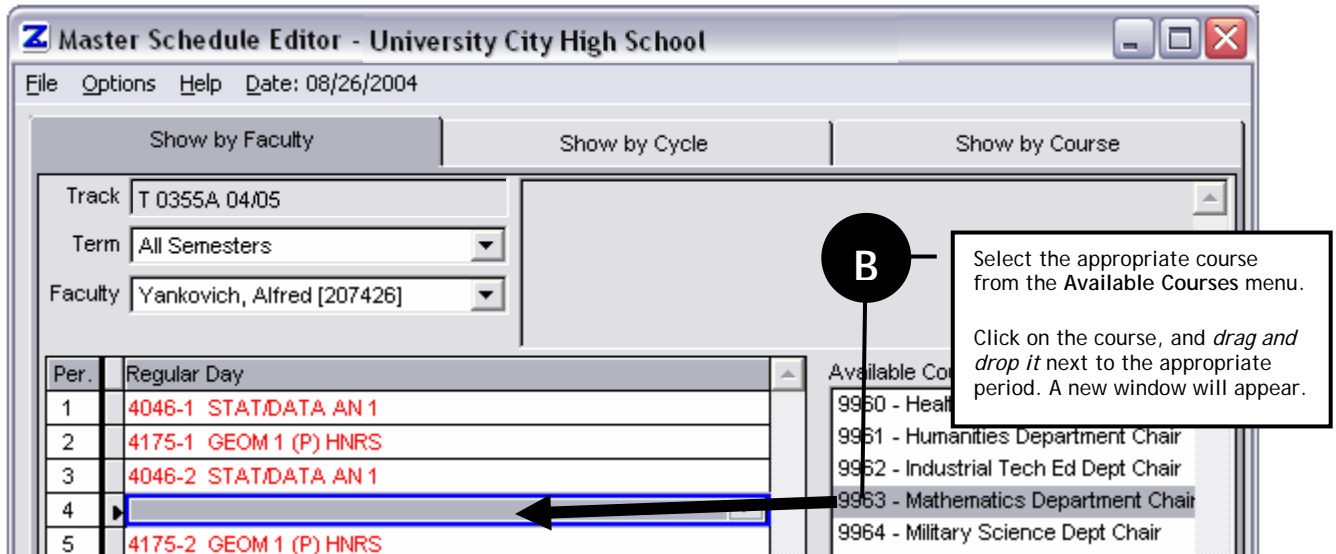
Master Schedule Editor - University City High School

File Options Help Date: 08/26/2004

Show by Faculty | Show by Cycle | Show by Course

Track T 0355A 04/05
Term All Semesters
Faculty Yankovich, Alfred [207426]

| Per. | Regular Day |
|---|---|
| 1 | 4046-1 STAT/DATA AN 1 |
| 2 | 4175-1 GEOM 1 (P) HNRS |
| 3 | 4046-2 STAT/DATA AN 1 |
| 4 | |
| 5 | 4175-2 GEOM 1 (P) HNRS |

Available Cou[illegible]
9960 - Heal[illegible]
9961 - Humanities Department Chair
9962 - Industrial Tech Ed Dept Chair
9963 - Mathematics Department Chair
9964 - Military Science Dept Chair

B

Select the appropriate course from the **Available Courses** menu.

Click on the course, and *drag and drop it* next to the appropriate period. A new window will appear.